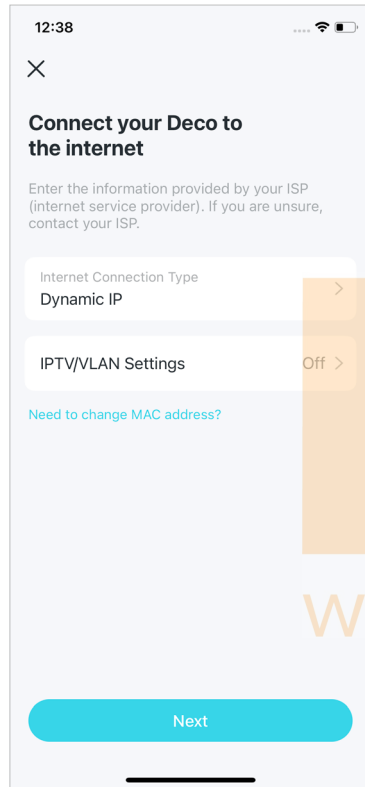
12:38

Connect your Deco to the internet

Enter the information provided by your ISP (internet service provider). If you are unsure, contact your ISP.

Internet Connection Type
Dynamic IP

IPTV/VLAN Settings
Off

Need to change MAC address?

W

Next